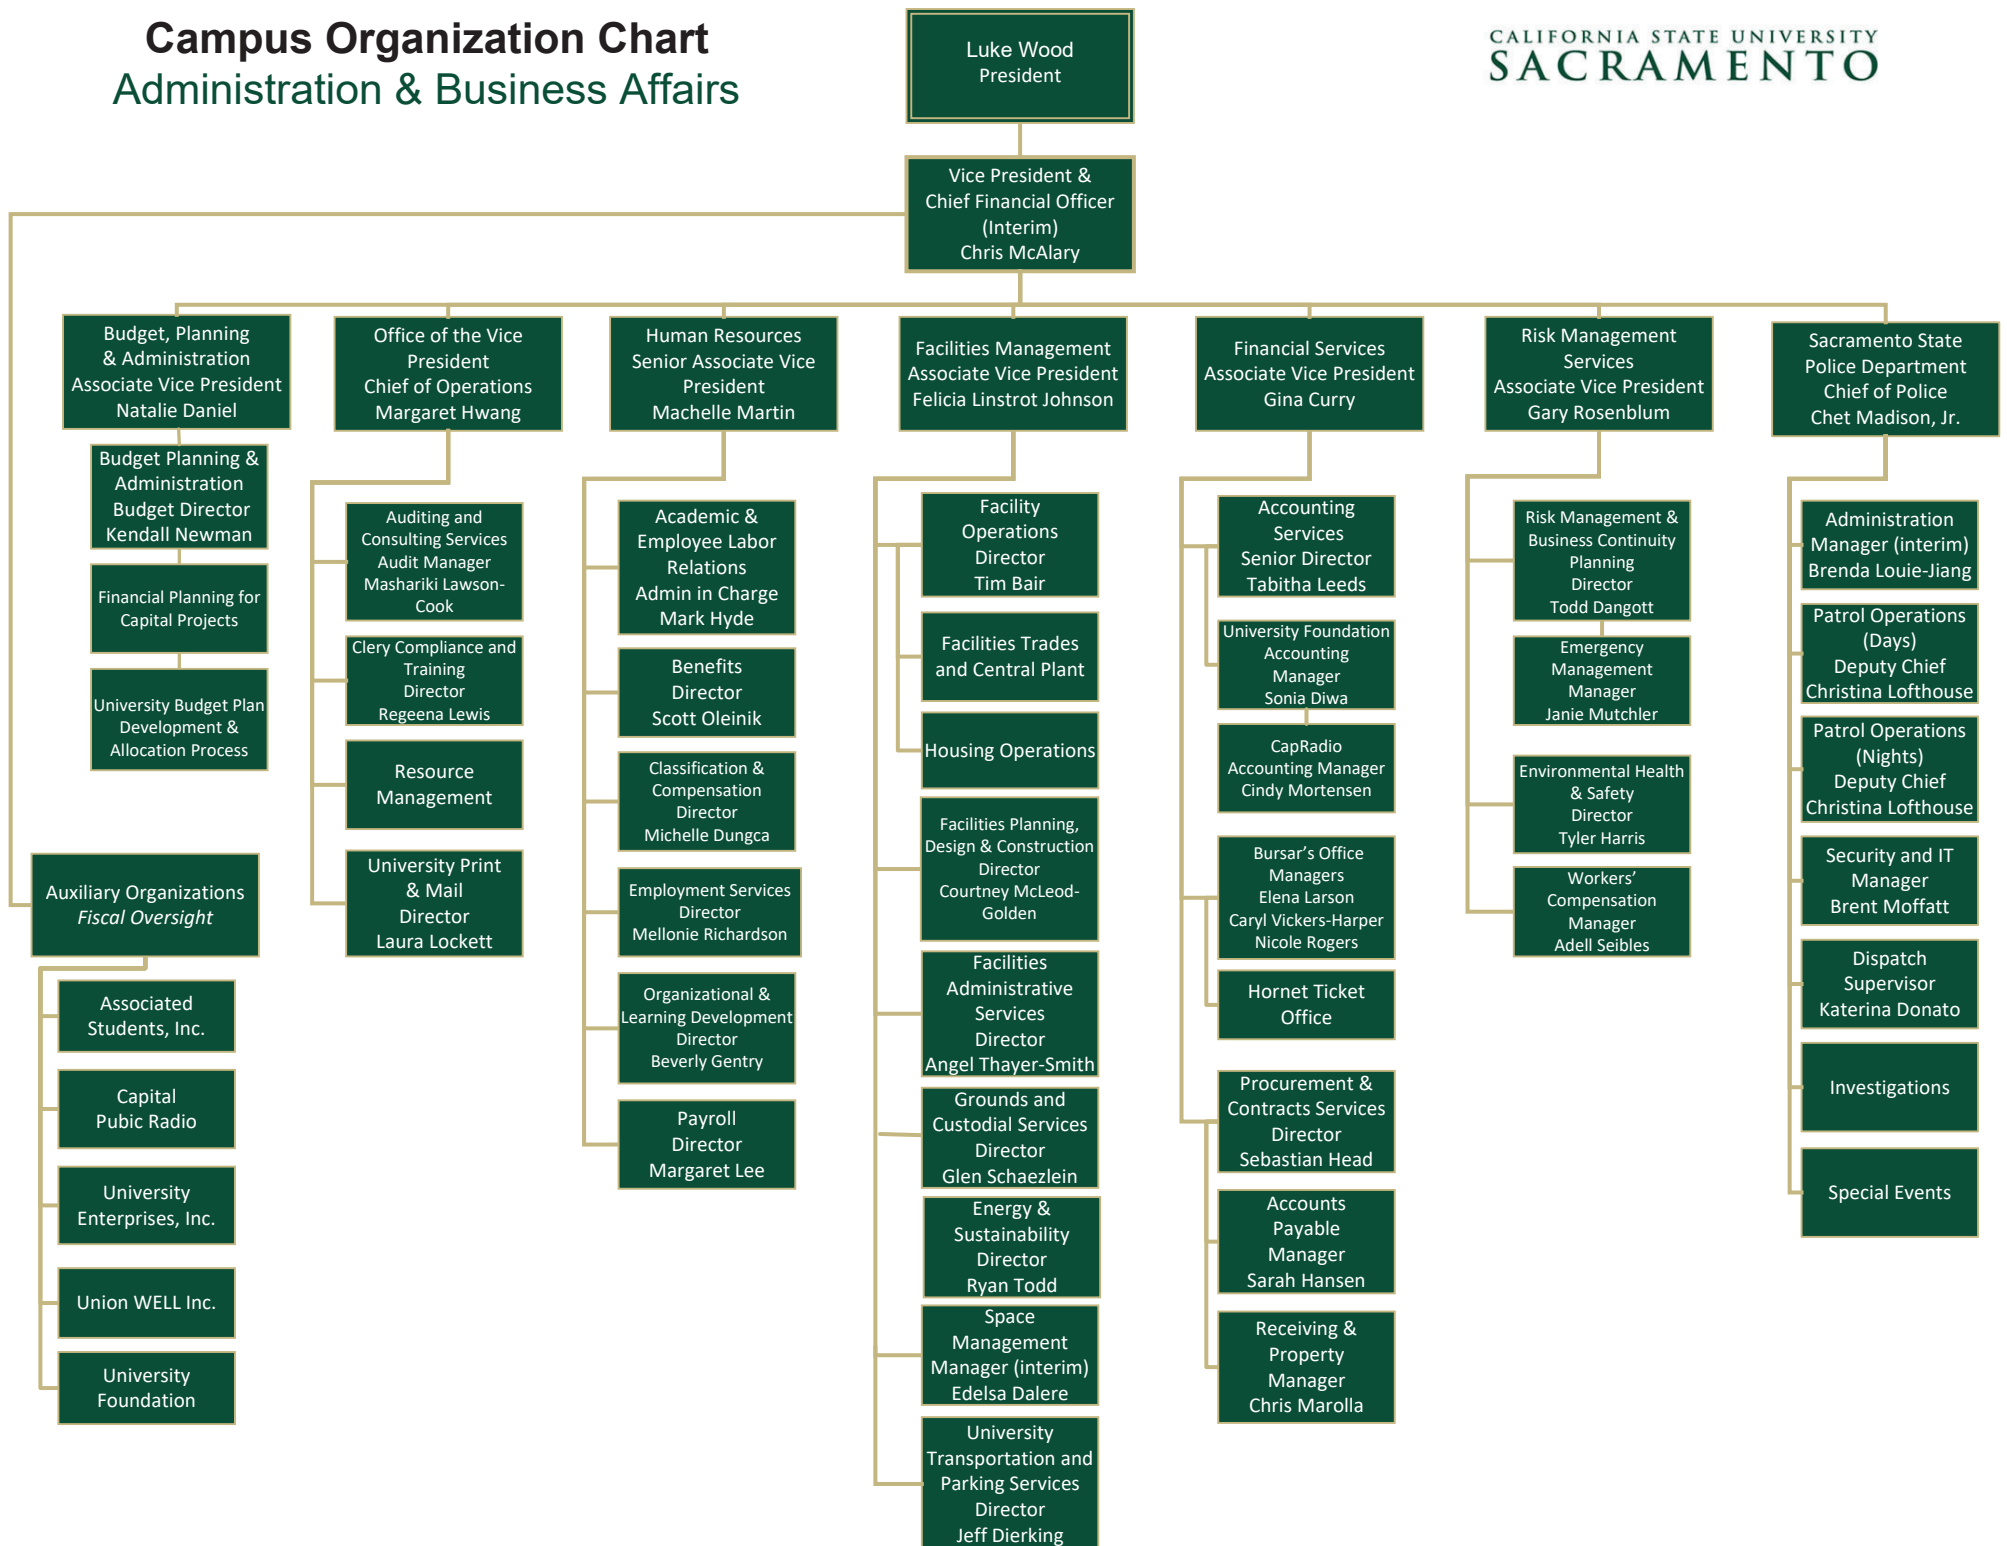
Campus Organization Chart
Administration & Business Affairs

Luke Wood
President

CALIFORNIA STATE UNIVERSITY
SACRAMENTO

Vice President & Chief Financial Officer (Interim)
Chris McAlary

Budget, Planning & Administration
Associate Vice President
Natalie Daniel

Budget Planning & Administration
Budget Director
Kendall Newman

Financial Planning for Capital Projects

University Budget Plan Development & Allocation Process

Auxiliary Organizations
*Fiscal Oversight*

Associated Students, Inc.

Capital Pubic Radio

University Enterprises, Inc.

Union WELL Inc.

University Foundation

Office of the Vice President
Chief of Operations
Margaret Hwang

Auditing and Consulting Services
Audit Manager
Mashariki Lawson-Cook

Clery Compliance and Training
Director
Regeena Lewis

Resource Management

University Print & Mail
Director
Laura Lockett

Human Resources
Senior Associate Vice President
Machelle Martin

Academic & Employee Labor Relations
Admin in Charge
Mark Hyde

Benefits
Director
Scott Oleinik

Classification & Compensation
Director
Michelle Dungca

Employment Services
Director
Mellonie Richardson

Organizational & Learning Development
Director
Beverly Gentry

Payroll
Director
Margaret Lee

Facilities Management
Associate Vice President
Felicia Linstrot Johnson

Facility Operations
Director
Tim Bair

Facilities Trades and Central Plant

Housing Operations

Facilities Planning, Design & Construction
Director
Courtney McLeod-Golden

Facilities Administrative Services
Director
Angel Thayer-Smith

Grounds and Custodial Services
Director
Glen Schaezlein

Energy & Sustainability
Director
Ryan Todd

Space Management
Manager (interim)
Edelsa Dalere

University Transportation and Parking Services
Director
Jeff Dierking

Financial Services
Associate Vice President
Gina Curry

Accounting Services
Senior Director
Tabitha Leeds

University Foundation Accounting
Manager
Sonia Diwa

CapRadio Accounting Manager
Cindy Mortensen

Bursar's Office
Managers
Elena Larson
Caryl Vickers-Harper
Nicole Rogers

Hornet Ticket Office

Procurement & Contracts Services
Director
Sebastian Head

Accounts Payable
Manager
Sarah Hansen

Receiving & Property
Manager
Chris Marolla

Risk Management Services
Associate Vice President
Gary Rosenblum

Risk Management & Business Continuity Planning
Director
Todd Dangott

Emergency Management
Manager
Janie Mutchler

Environmental Health & Safety
Director
Tyler Harris

Workers' Compensation
Manager
Adell Seibles

Sacramento State Police Department
Chief of Police
Chet Madison, Jr.

Administration Manager (interim)
Brenda Louie-Jiang

Patrol Operations (Days)
Deputy Chief
Christina Lofthouse

Patrol Operations (Nights)
Deputy Chief
Christina Lofthouse

Security and IT
Manager
Brent Moffatt

Dispatch
Supervisor
Katerina Donato

Investigations

Special Events